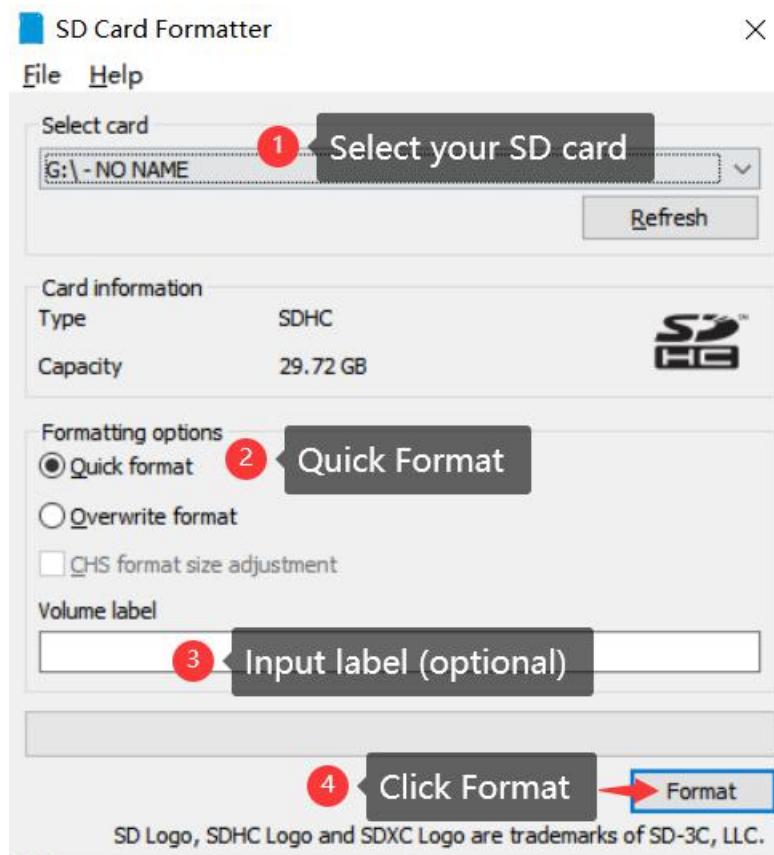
SD Card Formatter

File Help

Select card

1 Select your SD card

G:\ - NO NAME

Refresh

Card information

Type SDHC

Capacity 29.72 GB

SD HC

Formatting options

Quick format

2 Quick Format

Overwrite format

CHS format size adjustment

Volume label

3 Input label (optional)

4 Click Format

Format

SD Logo, SDHC Logo and SDXC Logo are trademarks of SD-3C, LLC.